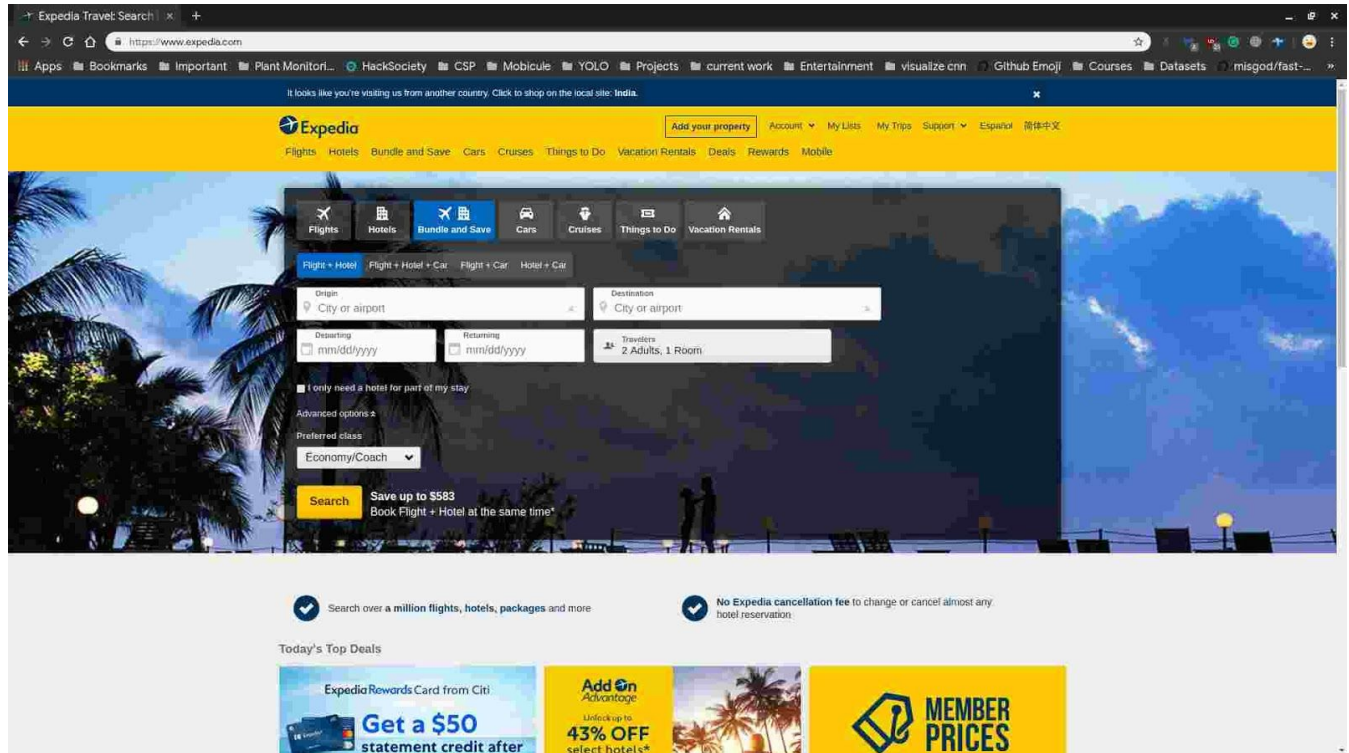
Expedia Travel: Search | ×
https://www.expedia.com
Apps Bookmarks Important Plant Monitori... HackSociety CSP Mobicule YOLO Projects current work Entertainment visualize cnn Github Emoji Courses Datasets misgod/fast-...

It looks like you're visiting us from another country. Click to shop on the local site: India.

Expedia
Add your property Account My Lists My Trips Support Español 简体中文
Flights Hotels Bundle and Save Cars Cruises Things to Do Vacation Rentals Deals Rewards Mobile

Flights Hotels Bundle and Save Cars Cruises Things to Do Vacation Rentals
Flight + Hotel Flight + Hotel + Car Flight + Car Hotel + Car
Origin
City or airport
Destination
City or airport
Departing
mm/dd/yyyy
Returning
mm/dd/yyyy
Travelers
2 Adults, 1 Room
I only need a hotel for part of my stay
Advanced options
Preferred class
Economy/Coach
Search
Save up to $583
Book Flight + Hotel at the same time*

Search over a million flights, hotels, packages and more
No Expedia cancellation fee to change or cancel almost any hotel reservation

Today's Top Deals
Expedia Rewards Card from Citi
Get a $50 statement credit after
Add On Advantage
Unlock up to
43% OFF
select hotels*
MEMBER PRICES